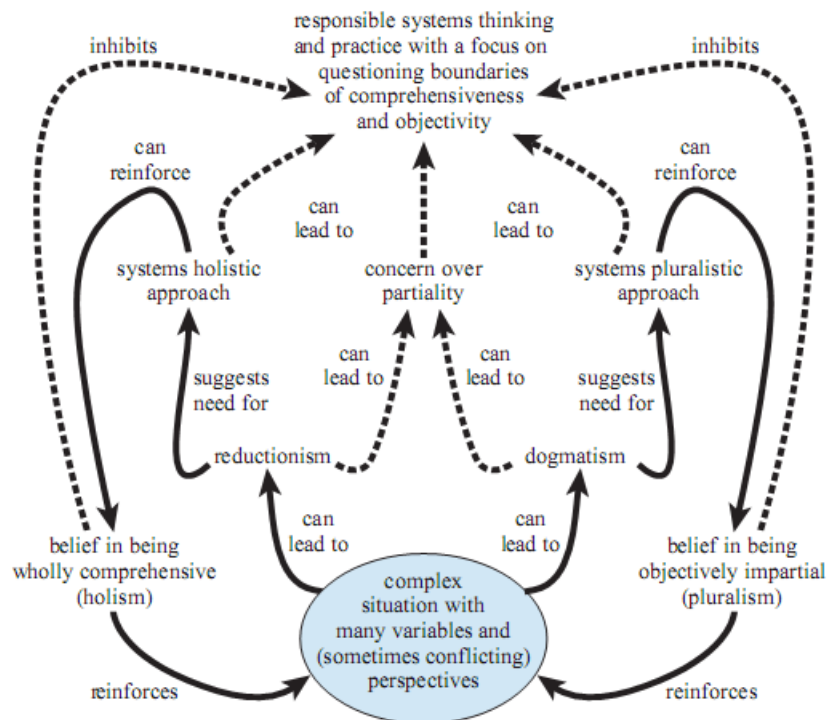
responsible systems thinking and practice with a focus on questioning boundaries of comprehensiveness and objectivity

inhibits

inhibits

can reinforce

can lead to

can lead to

can reinforce

systems holistic approach

concern over partiality

systems pluralistic approach

can lead to

can lead to

suggests need for

suggests need for

reductionism

dogmatism

can lead to

can lead to

belief in being wholly comprehensive (holism)

complex situation with many variables and (sometimes conflicting) perspectives

belief in being objectively impartial (pluralism)

reinforces

reinforces